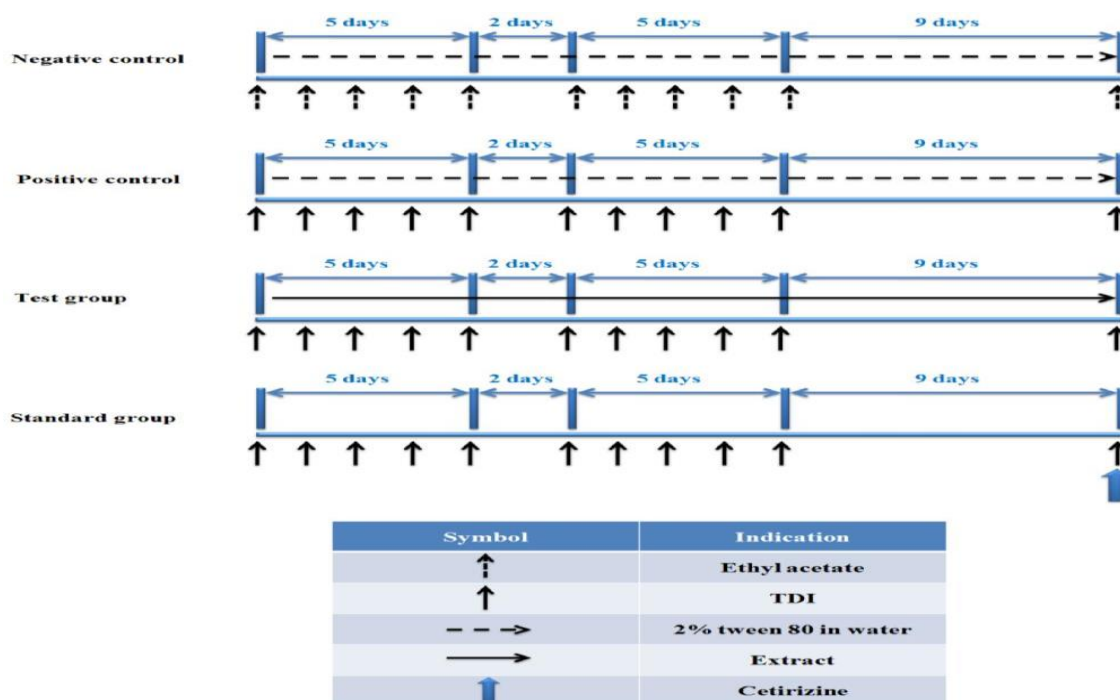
Negative control
5 days 2 days 5 days 9 days

Positive control
5 days 2 days 5 days 9 days

Test group
5 days 2 days 5 days 9 days

Standard group
5 days 2 days 5 days 9 days

| Symbol | Indication |
|---|---|
| ⇡ | Ethyl acetate |
| ↑ | TDI |
| - - -> | 2% tween 80 in water |
| ⟶ | Extract |
| ⇧ | Cetirizine |